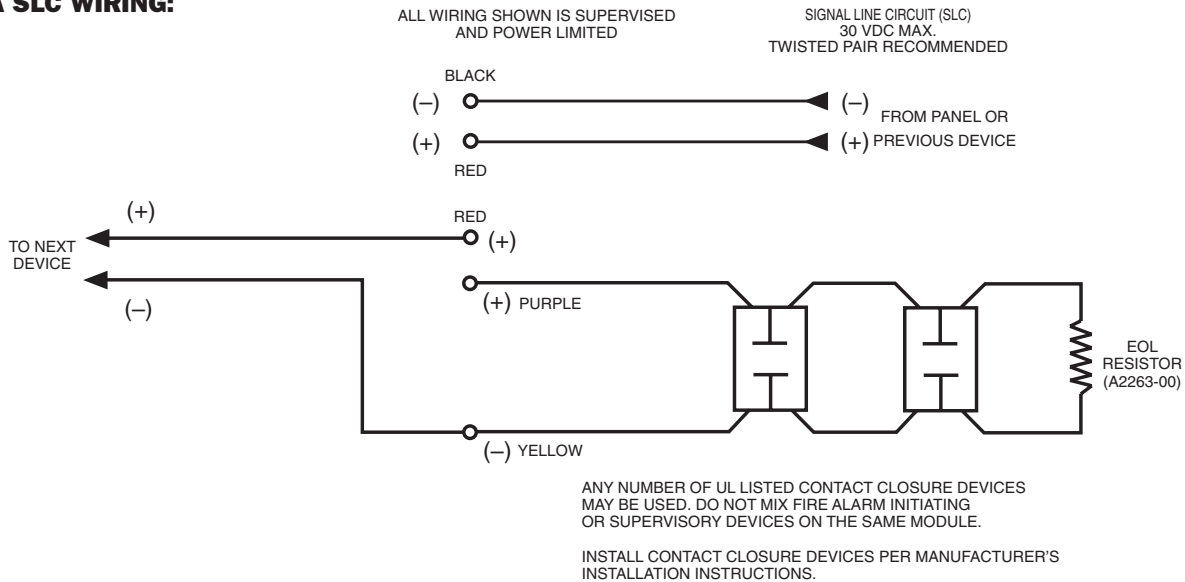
A SLC WIRING:

ALL WIRING SHOWN IS SUPERVISED AND POWER LIMITED

SIGNAL LINE CIRCUIT (SLC) 30 VDC MAX. TWISTED PAIR RECOMMENDED

BLACK

(–)

(–) FROM PANEL OR

(+)

(+) PREVIOUS DEVICE

RED

(+)

TO NEXT DEVICE

(–)

RED

(+)

(+) PURPLE

EOL RESISTOR (A2263-00)

(–) YELLOW

ANY NUMBER OF UL LISTED CONTACT CLOSURE DEVICES MAY BE USED. DO NOT MIX FIRE ALARM INITIATING OR SUPERVISORY DEVICES ON THE SAME MODULE.

INSTALL CONTACT CLOSURE DEVICES PER MANUFACTURER'S INSTALLATION INSTRUCTIONS.